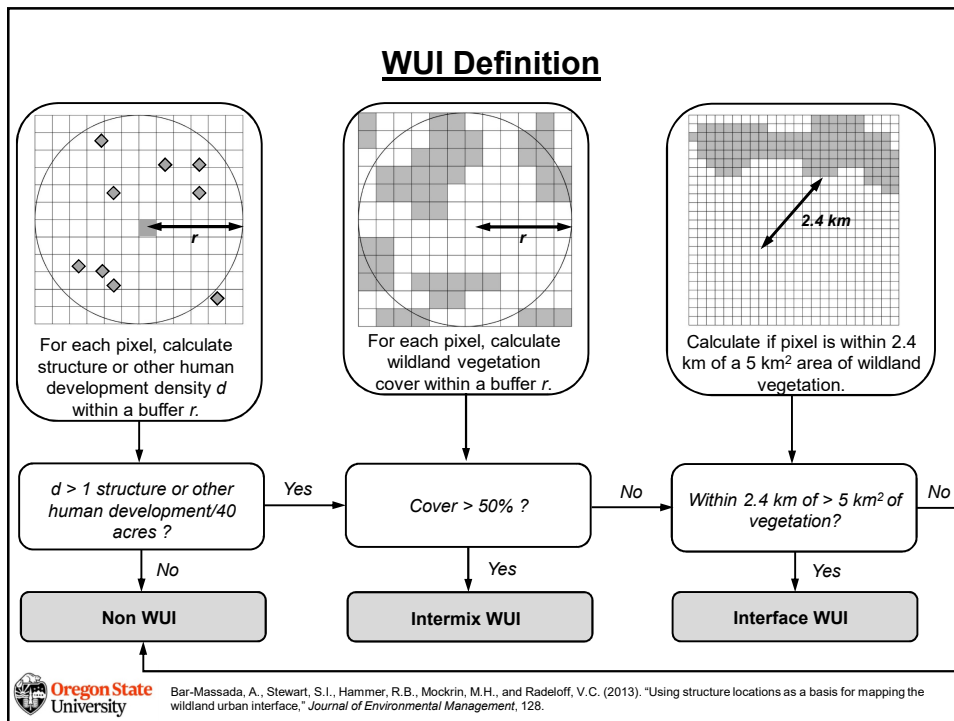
WUI Definition

r

For each pixel, calculate structure or other human development density *d* within a buffer *r*.

r

For each pixel, calculate wildland vegetation cover within a buffer *r*.

2.4 km

Calculate if pixel is within 2.4 km of a 5 km$^2$ area of wildland vegetation.

*d > 1 structure or other human development/40 acres ?*

Yes

*Cover > 50% ?*

No

*Within 2.4 km of > 5 km$^2$ of vegetation?*

No

No

Yes

Yes

Non WUI

Intermix WUI

Interface WUI

Oregon State University

Bar-Massada, A., Stewart, S.I., Hammer, R.B., Mockrin, M.H., and Radeloff, V.C. (2013). "Using structure locations as a basis for mapping the wildland urban interface," *Journal of Environmental Management*, 128.